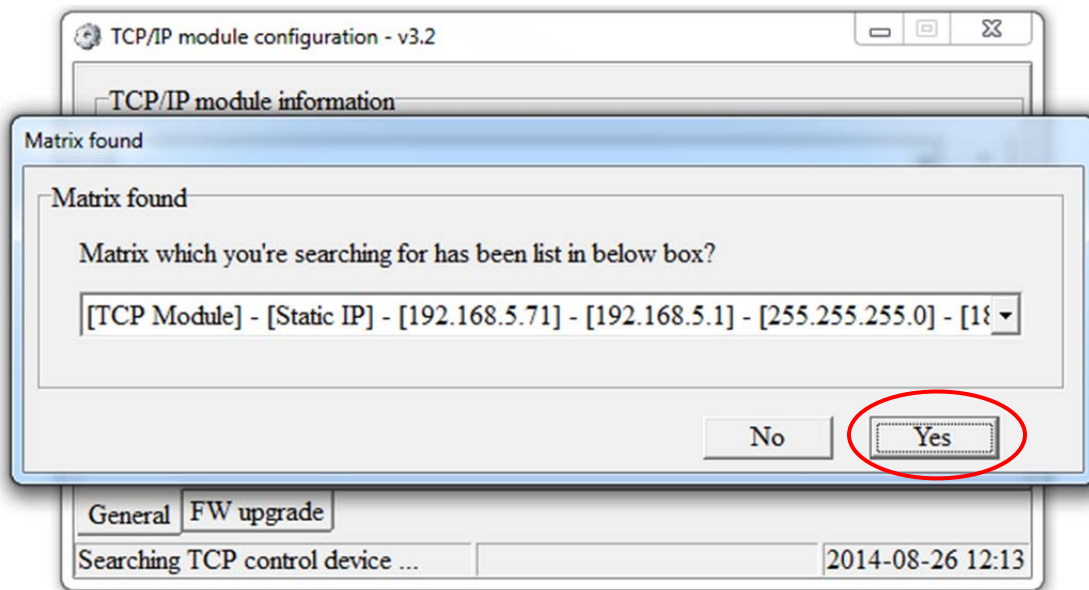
TCP/IP module configuration - v3.2

TCP/IP module information

Matrix found

Matrix found

Matrix which you're searching for has been list in below box?

[TCP Module] - [Static IP] - [192.168.5.71] - [192.168.5.1] - [255.255.255.0] - [1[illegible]

No

Yes

General

FW upgrade

Searching TCP control device ...

2014-08-26 12:13